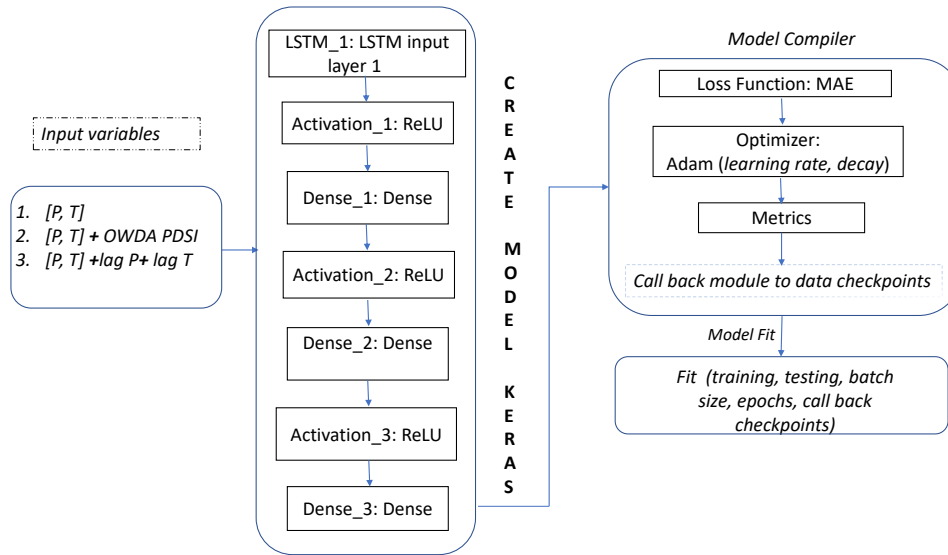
Input variables

1. [P, T]
2. [P, T] + OWDA PDSI
3. [P, T] +lag P+ lag T

LSTM_1: LSTM input layer 1

Activation_1: ReLU

Dense_1: Dense

Activation_2: ReLU

Dense_2: Dense

Activation_3: ReLU

Dense_3: Dense

C R E A T E M O D E L K E R A S

Model Compiler

Loss Function: MAE

Optimizer: Adam (learning rate, decay)

Metrics

Call back module to data checkpoints

Model Fit

Fit (training, testing, batch size, epochs, call back checkpoints)